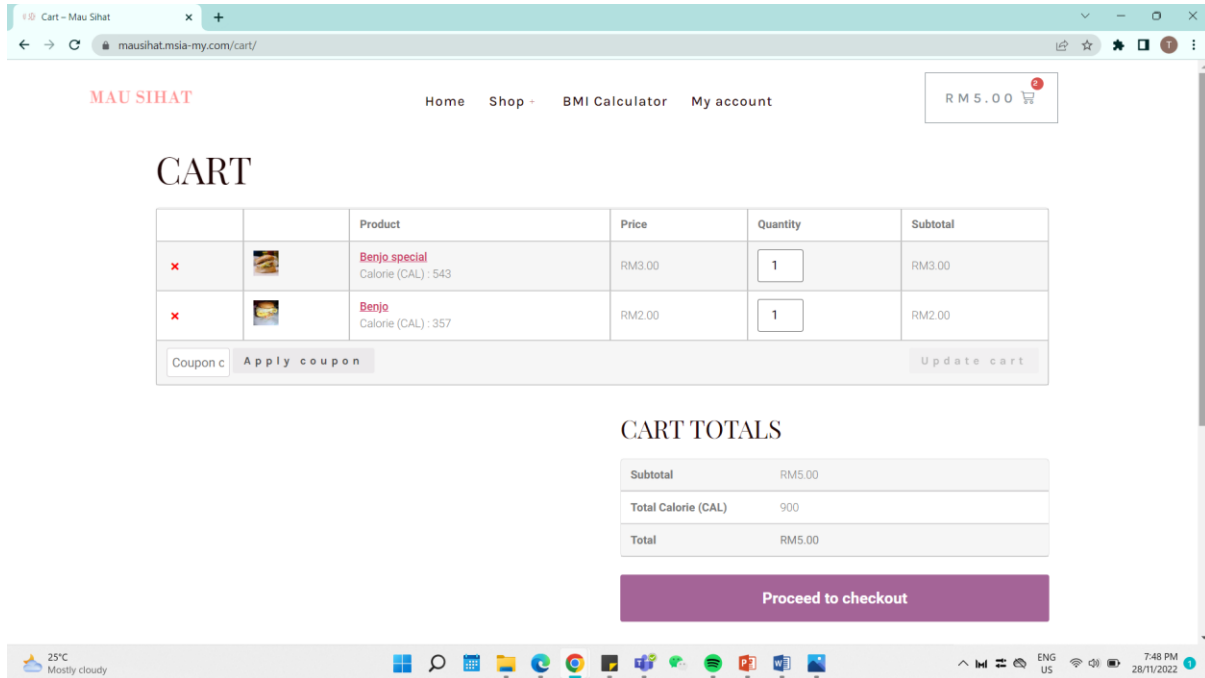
Cart – Mau Sihat
mausihat.msia-my.com/cart/

MAU SIHAT

Home Shop BMI Calculator My account

RM5.00 2

CART

| | | Product | Price | Quantity | Subtotal |
|---|---|---|---|---|---|
| × | | Benjo special Calorie (CAL) : 543 | RM3.00 | 1 | RM3.00 |
| × | | Benjo Calorie (CAL) : 357 | RM2.00 | 1 | RM2.00 |

Coupon c Apply coupon Update cart

CART TOTALS

| Subtotal | RM5.00 |
|---|---|
| Total Calorie (CAL) | 900 |
| Total | RM5.00 |

Proceed to checkout

25°C Mostly cloudy

ENG US 7:48 PM 28/11/2022 1